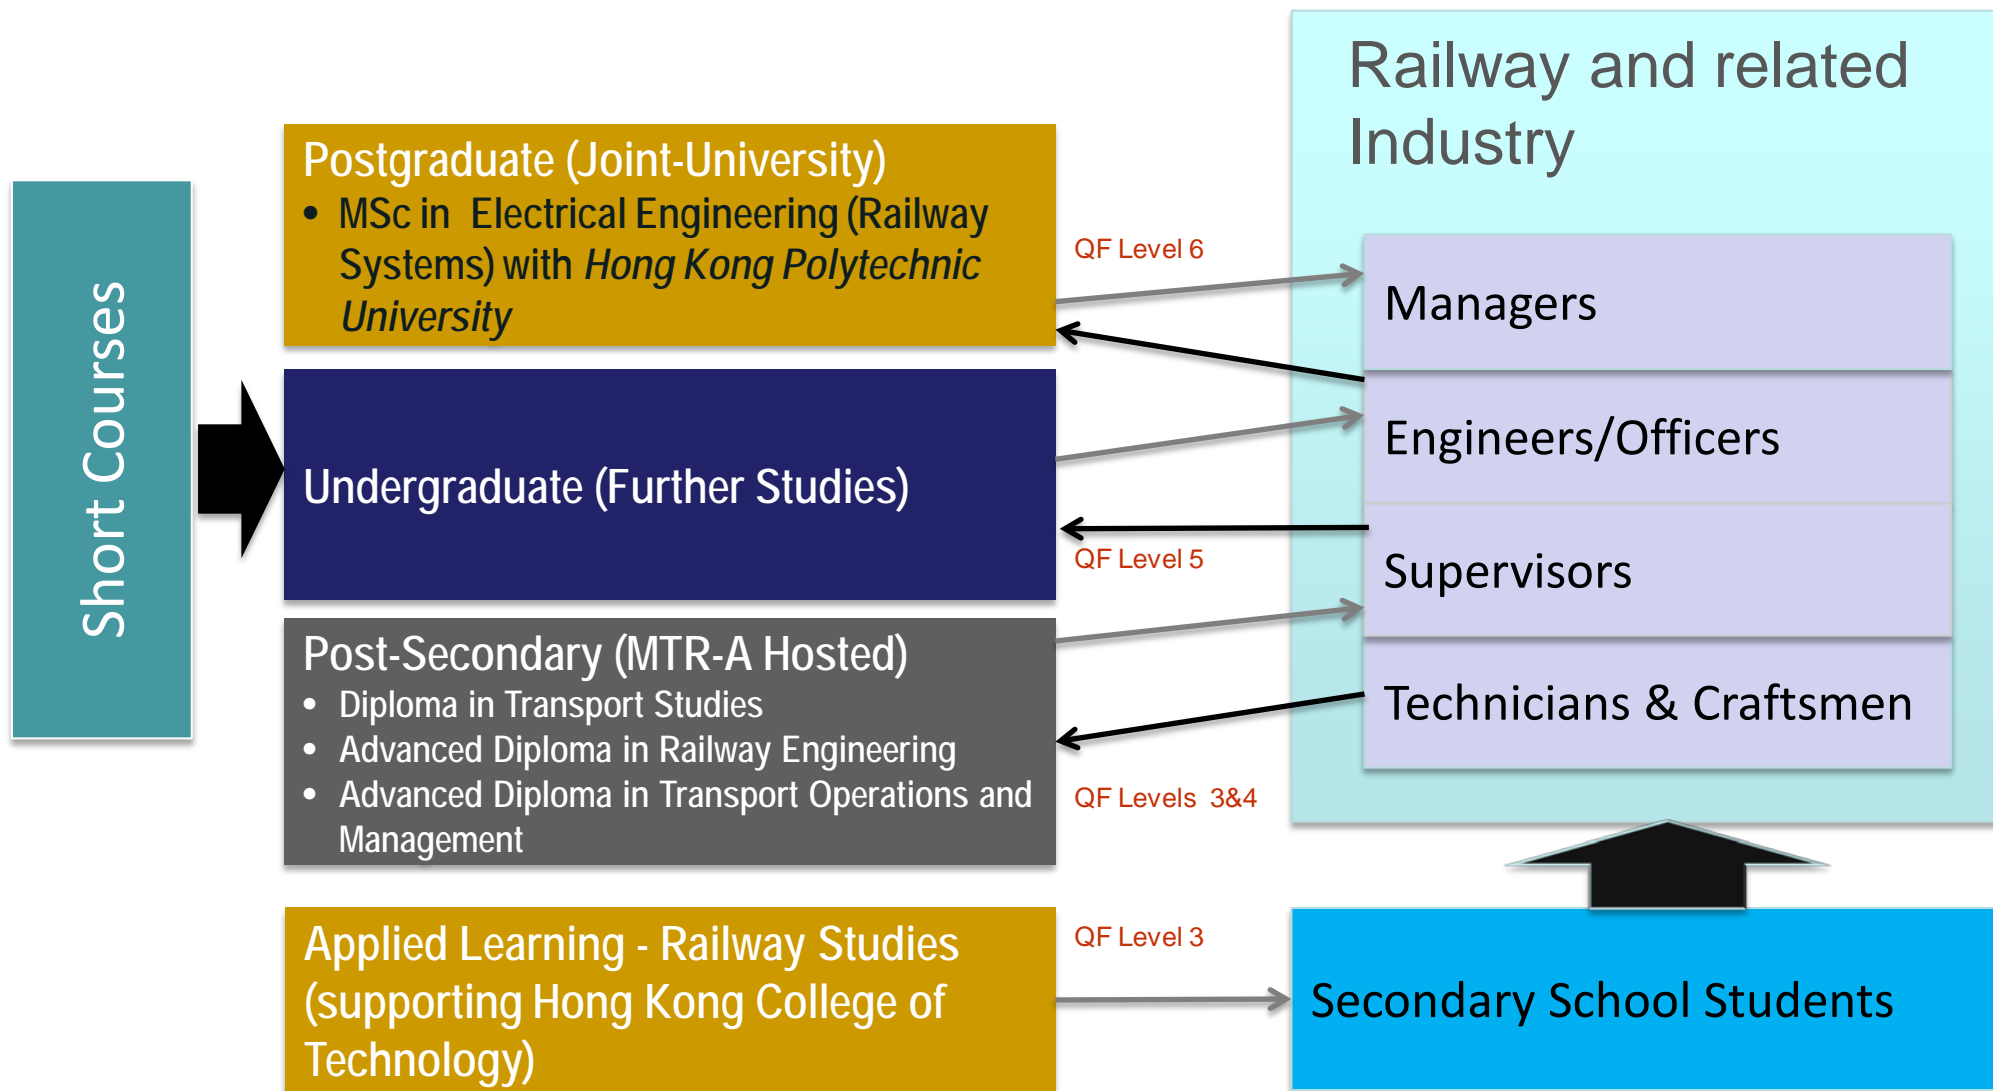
Short Courses

Postgraduate (Joint-University)

- MSc in Electrical Engineering (Railway Systems) with *Hong Kong Polytechnic University*

Undergraduate (Further Studies)

Post-Secondary (MTR-A Hosted)

- Diploma in Transport Studies
- Advanced Diploma in Railway Engineering
- Advanced Diploma in Transport Operations and Management

Applied Learning - Railway Studies (supporting Hong Kong College of Technology)

QF Level 6

QF Level 5

QF Levels 3&4

QF Level 3

Railway and related Industry

Managers

Engineers/Officers

Supervisors

Technicians & Craftsmen

Secondary School Students